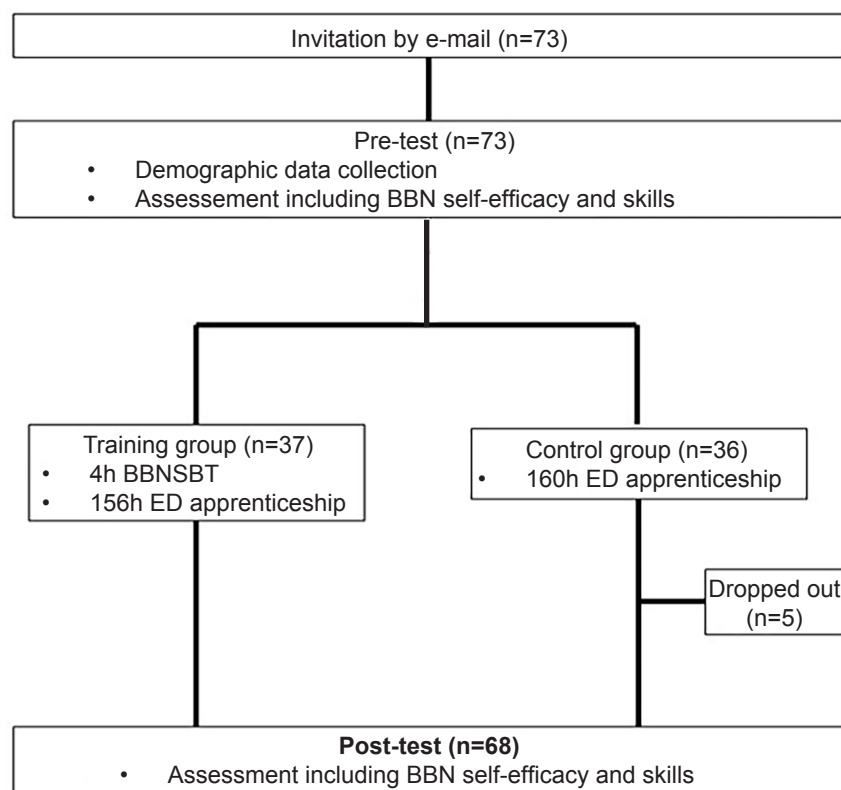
Invitation by e-mail (n=73)

Pre-test (n=73)
• Demographic data collection
• Assessement including BBN self-efficacy and skills

Training group (n=37)
• 4h BBNSBT
• 156h ED apprenticeship

Control group (n=36)
• 160h ED apprenticeship

Dropped out (n=5)

**Post-test (n=68)**
• Assessment including BBN self-efficacy and skills